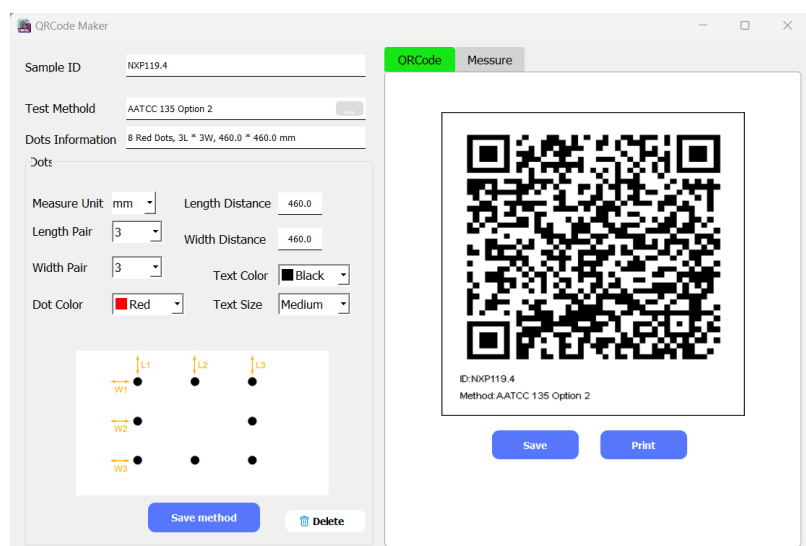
QRCode Maker

Sample ID NXP119.4

Test Methold AATCC 135 Option 2 ...

Dots Information 8 Red Dots, 3L * 3W, 460.0 * 460.0 mm

Dots

Measure Unit mm

Length Distance 460.0

Length Pair 3

Width Distance 460.0

Width Pair 3

Text Color Black

Dot Color Red

Text Size Medium

L1 L2 L3

W1

W2

W3

Save method

Delete

ORCode Messure

ID:NXP119.4

Method:AATCC 135 Option 2

Save

Print